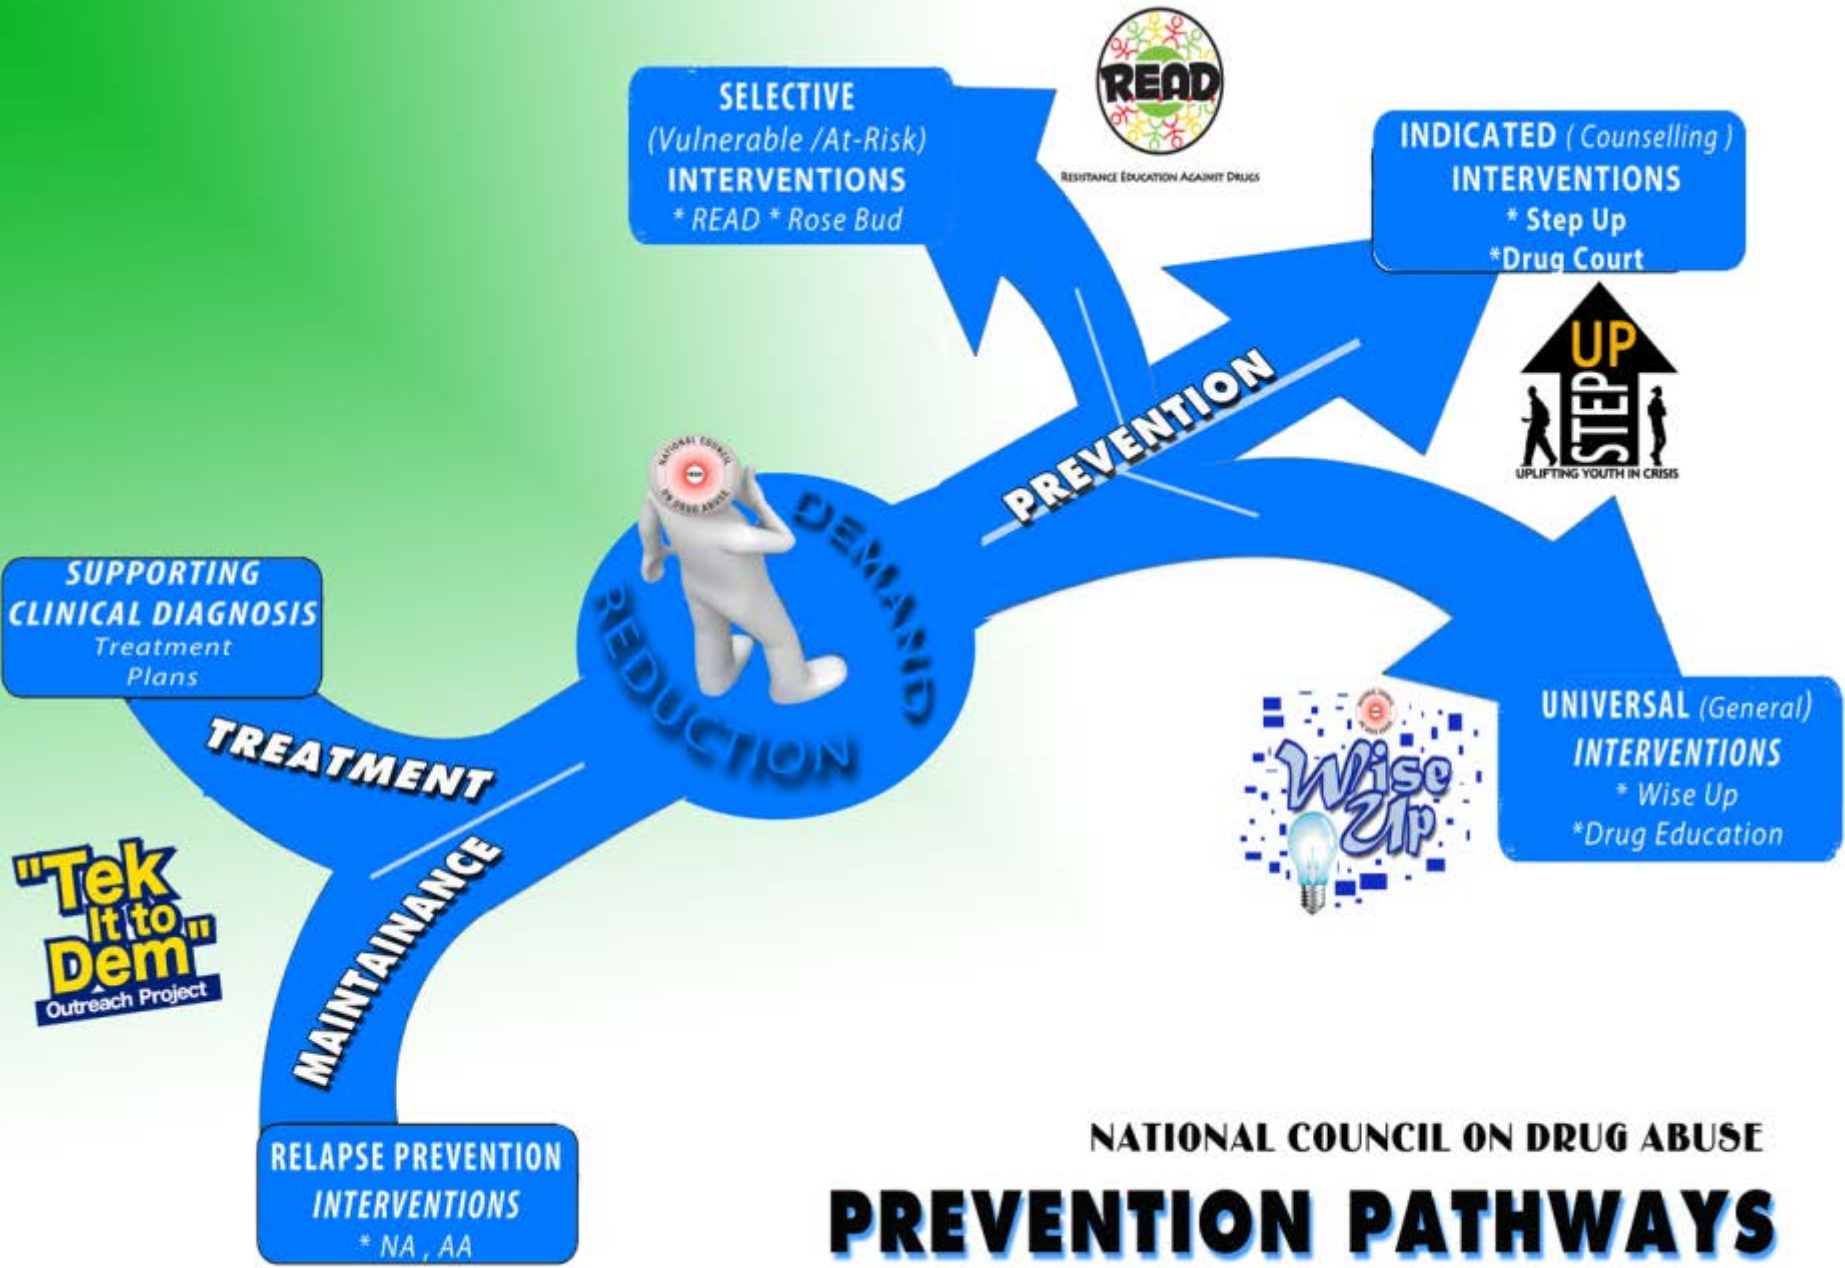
SELECTIVE
(Vulnerable /At-Risk)
INTERVENTIONS
* READ * Rose Bud

READ
RESISTANCE EDUCATION AGAINST DRUGS

INDICATED ( Counselling )
INTERVENTIONS
* Step Up
*Drug Court

UP
STEP
UPLIFTING YOUTH IN CRISIS

PREVENTION

DEMAND REDUCTION

NATIONAL COUNCIL ON DRUG ABUSE

SUPPORTING
CLINICAL DIAGNOSIS
Treatment
Plans

TREATMENT

MAINTAINANCE

UNIVERSAL (General)
INTERVENTIONS
* Wise Up
*Drug Education

Wise Up

"Tek It to Dem"
Outreach Project

RELAPSE PREVENTION
INTERVENTIONS
* NA , AA

NATIONAL COUNCIL ON DRUG ABUSE
PREVENTION PATHWAYS